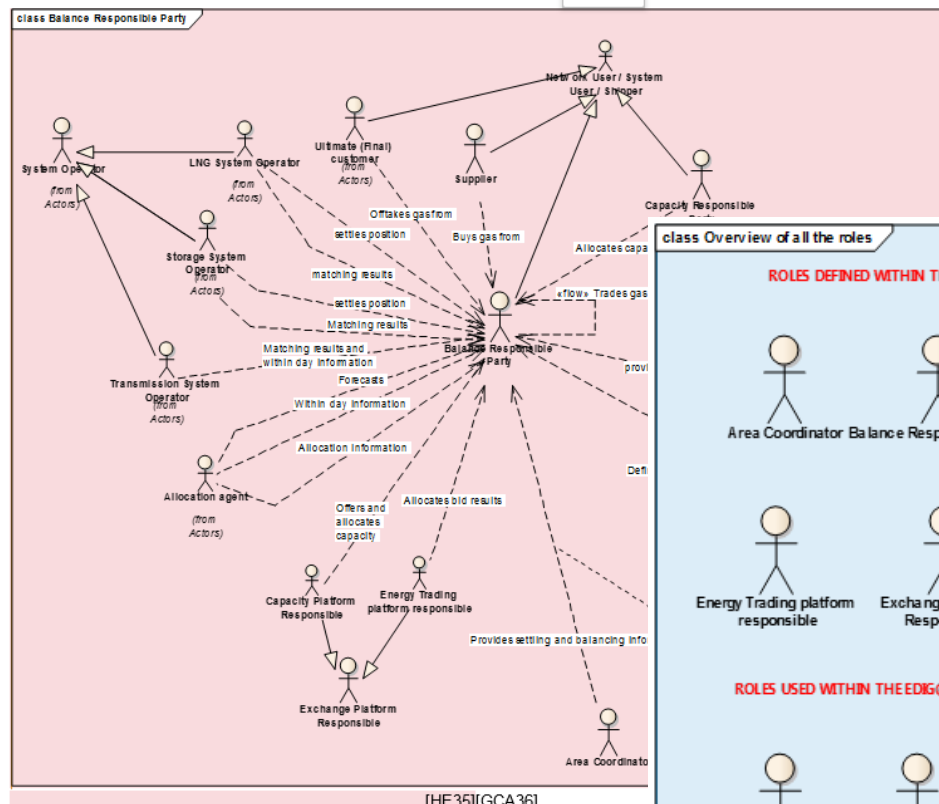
class Balance Responsible Party

Network User / System User / Shipper

Ultimate (Final) customer
(from Actors)

Supplier

System Operator
(from Actors)

LNG System Operator
(from Actors)

Storage System Operator
(from Actors)

Capacity Responsible Party

Offtakes gas from

settles position

Buys gas from

Allocates capa

matching results

settles position

«flow» Trades gas

Matching results

Matching results and within day information

Balance Responsible Party

provi

Transmission System Operator
(from Actors)

Forecasts

Within day information

Allocation information

Defi

Allocation agent
(from Actors)

Offers and allocates capacity

Allocates bid results

Capacity Platform Responsible

Energy Trading platform responsible

Provides settling and balancing info

Exchange Platform Responsible

Area Coordinato

[HE35][GCA36]

class Overview of all the roles

ROLES DEFINED WITHIN T

Area Coordinator

Balance Resp

Energy Trading platform responsible

Exchang Resp

ROLES USED WITHIN THE EDIGC